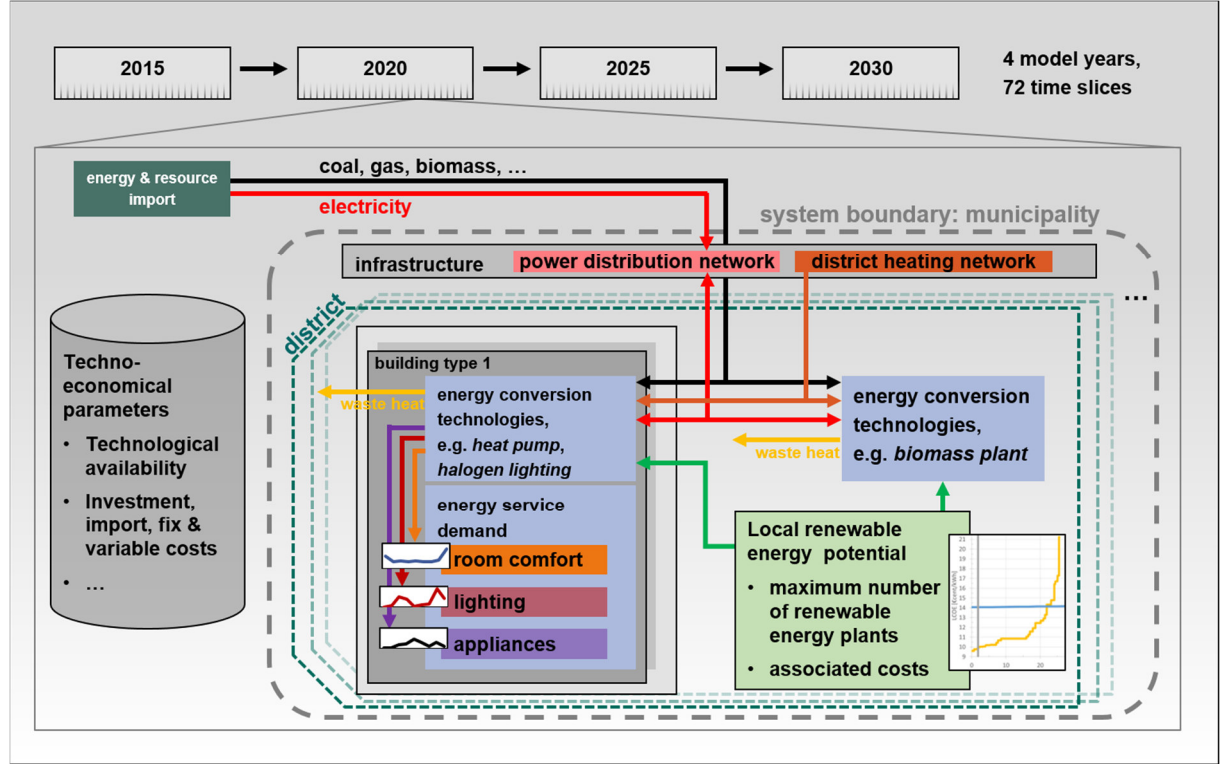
2015

2020

2025

2030

4 model years, 72 time slices

energy & resource import

coal, gas, biomass, …

electricity

system boundary: municipality

infrastructure

power distribution network

district heating network

…

district

Techno-economical parameters

- Technological availability
- Investment, import, fix & variable costs
- …

building type 1

waste heat

energy conversion technologies, e.g. *heat pump*, *halogen lighting*

energy service demand

room comfort

lighting

appliances

energy conversion technologies, e.g. *biomass plant*

waste heat

Local renewable energy potential

- maximum number of renewable energy plants
- associated costs

LCOE [ct/kWh]

21
20
19
18
17
16
15
14
13
12
11
10
9

0
10
20